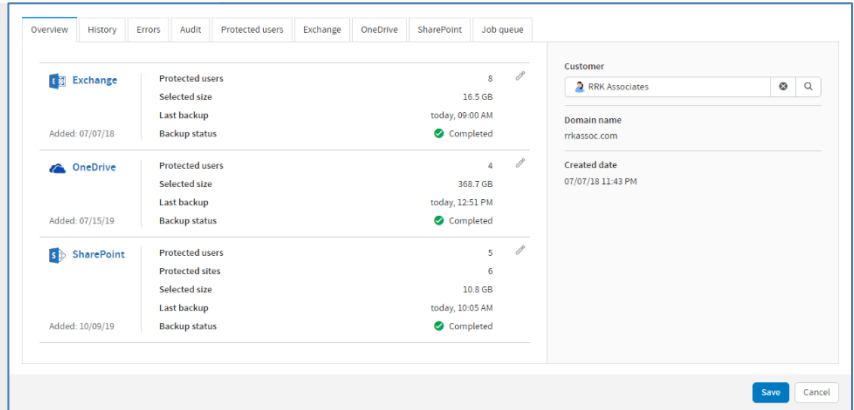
Overview | History | Errors | Audit | Protected users | Exchange | OneDrive | SharePoint | Job queue

Exchange
Added: 07/07/18

| | |
|---|---|
| Protected users | 8 |
| Selected size | 16.5 GB |
| Last backup | today, 09:00 AM |
| Backup status | Completed |

OneDrive
Added: 07/15/19

| | |
|---|---|
| Protected users | 4 |
| Selected size | 368.7 GB |
| Last backup | today, 12:51 PM |
| Backup status | Completed |

SharePoint
Added: 10/09/19

| | |
|---|---|
| Protected users | 5 |
| Protected sites | 6 |
| Selected size | 10.8 GB |
| Last backup | today, 10:05 AM |
| Backup status | Completed |

Customer
RRK Associates

Domain name
rrkassoc.com

Created date
07/07/18 11:43 PM

Save
Cancel